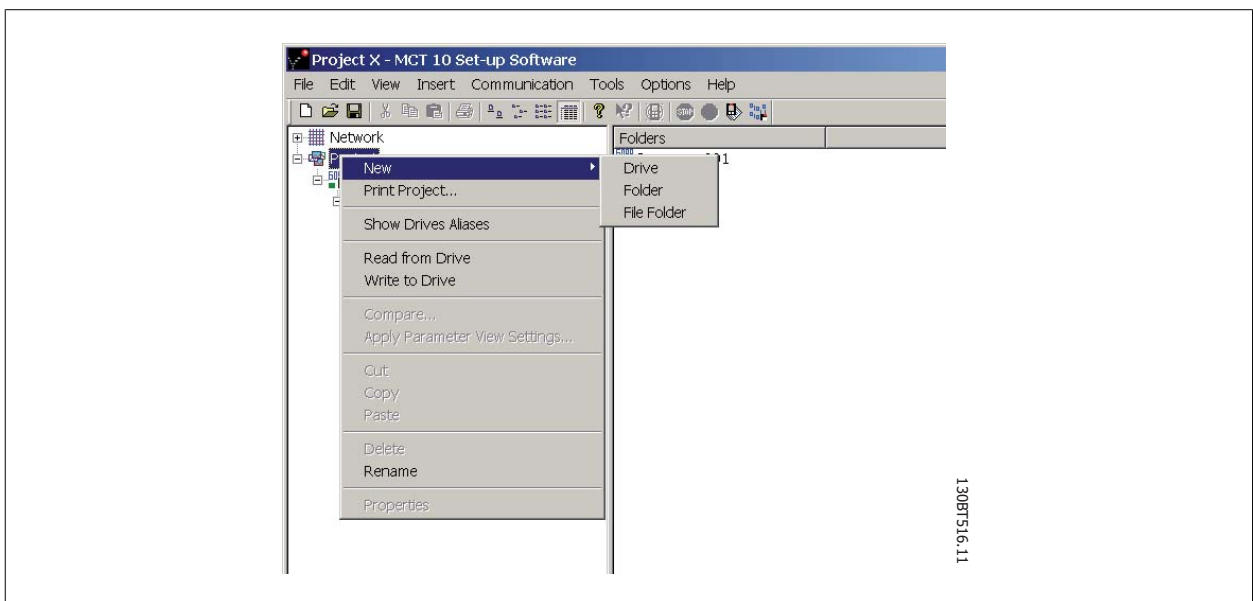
Project X - MCT 10 Set-up Software

File Edit View Insert Communication Tools Options Help

Network

Folders

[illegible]01

New

Print Project...

Show Drives Aliases

Read from Drive

Write to Drive

Compare...

Apply Parameter View Settings...

Cut

Copy

Paste

Delete

Rename

Properties

Drive

Folder

File Folder

130BT516.11